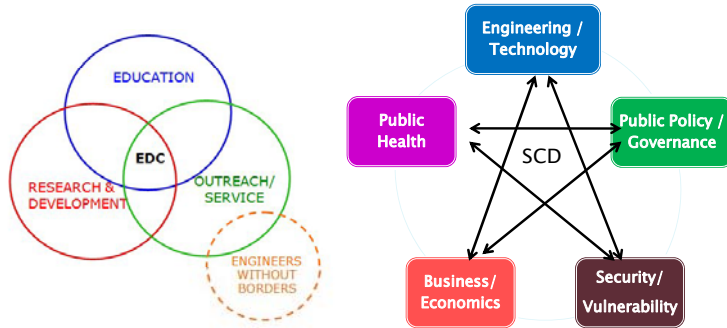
EDUCATION

EDC

RESEARCH & DEVELOPMENT

OUTREACH/ SERVICE

ENGINEERS WITHOUT BORDERS

Engineering / Technology

Public Health

Public Policy / Governance

SCD

Business/ Economics

Security/ Vulnerability